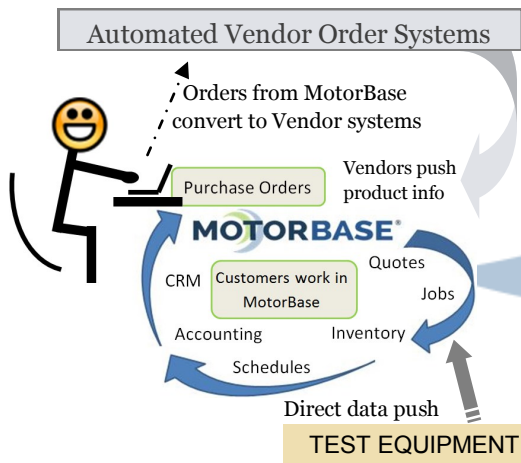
Automated Vendor Order Systems

Orders from MotorBase convert to Vendor systems

Purchase Orders

Vendors push product info

MOTORBASE®

CRM

Customers work in MotorBase

Quotes

Jobs

Accounting

Inventory

Schedules

Direct data push

TEST EQUIPMENT